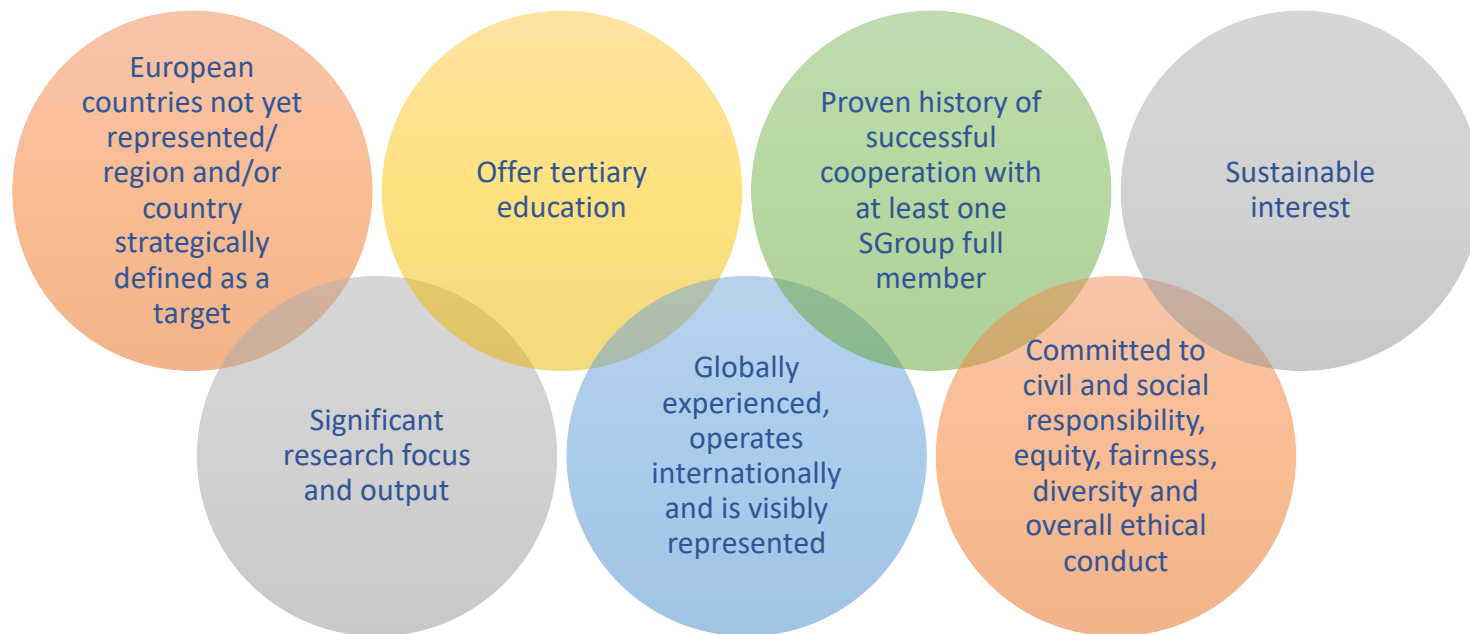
European countries not yet represented/ region and/or country strategically defined as a target

Offer tertiary education

Proven history of successful cooperation with at least one SGroup full member

Sustainable interest

Significant research focus and output

Globally experienced, operates internationally and is visibly represented

Committed to civil and social responsibility, equity, fairness, diversity and overall ethical conduct